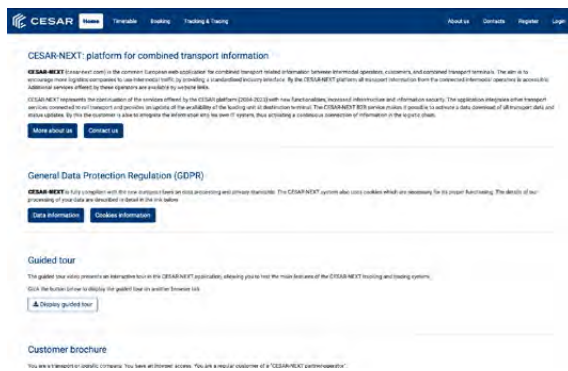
CESAR Home Timetable Booking Tracking & Tracing About us Contacts Register Login

CESAR-NEXT: platform for combined transport information

CESAR-NEXT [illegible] is the common European web application for combined transport related information between intermodal operators, customers, and combined transport terminals. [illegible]

CESAR-NEXT represents the continuation of the services offered by the CESAR platform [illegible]

More about us Contact us

General Data Protection Regulation (GDPR)

CESAR-NEXT is fully compliant with the new European laws on data processing and privacy standards. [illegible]

Data information Cookies information

Guided tour

The guided tour video presents an interactive tour in the CESAR-NEXT application, allowing you to test the main features of the CESAR-NEXT tracking and booking systems.

Click the button below to display the guided tour on another browser tab.

Display guided tour

Customer brochure

You are a transport or logistic company. You have an Internet access. You are a regular customer of a "CESAR-NEXT partner operator".